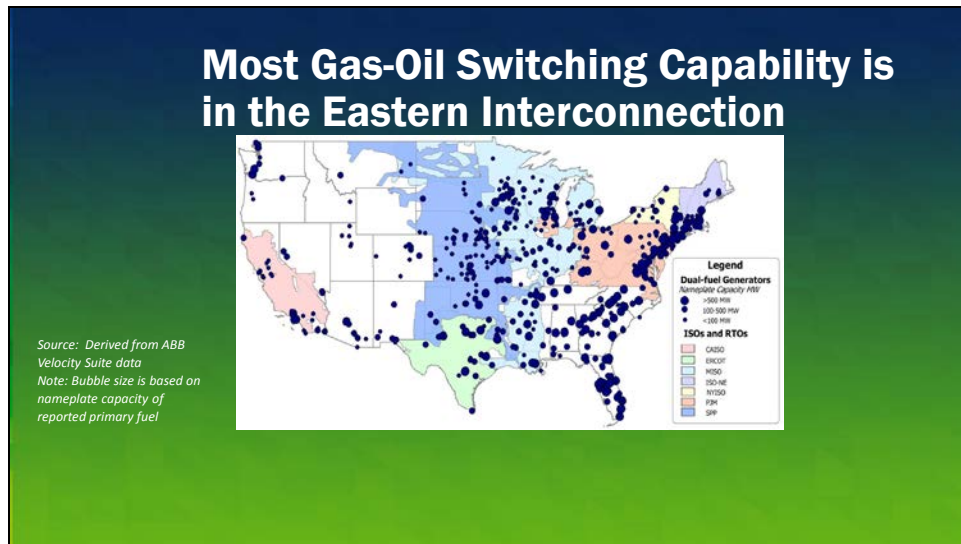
Most Gas-Oil Switching Capability is in the Eastern Interconnection

Legend
Dual-fuel Generators
Nameplate Capacity MW
>500 MW
100-500 MW
<100 MW
ISOs and RTOs
CAISO
ERCOT
MISO
ISO-NE
NYISO
PJM
SPP

Source: Derived from ABB Velocity Suite data
Note: Bubble size is based on nameplate capacity of reported primary fuel